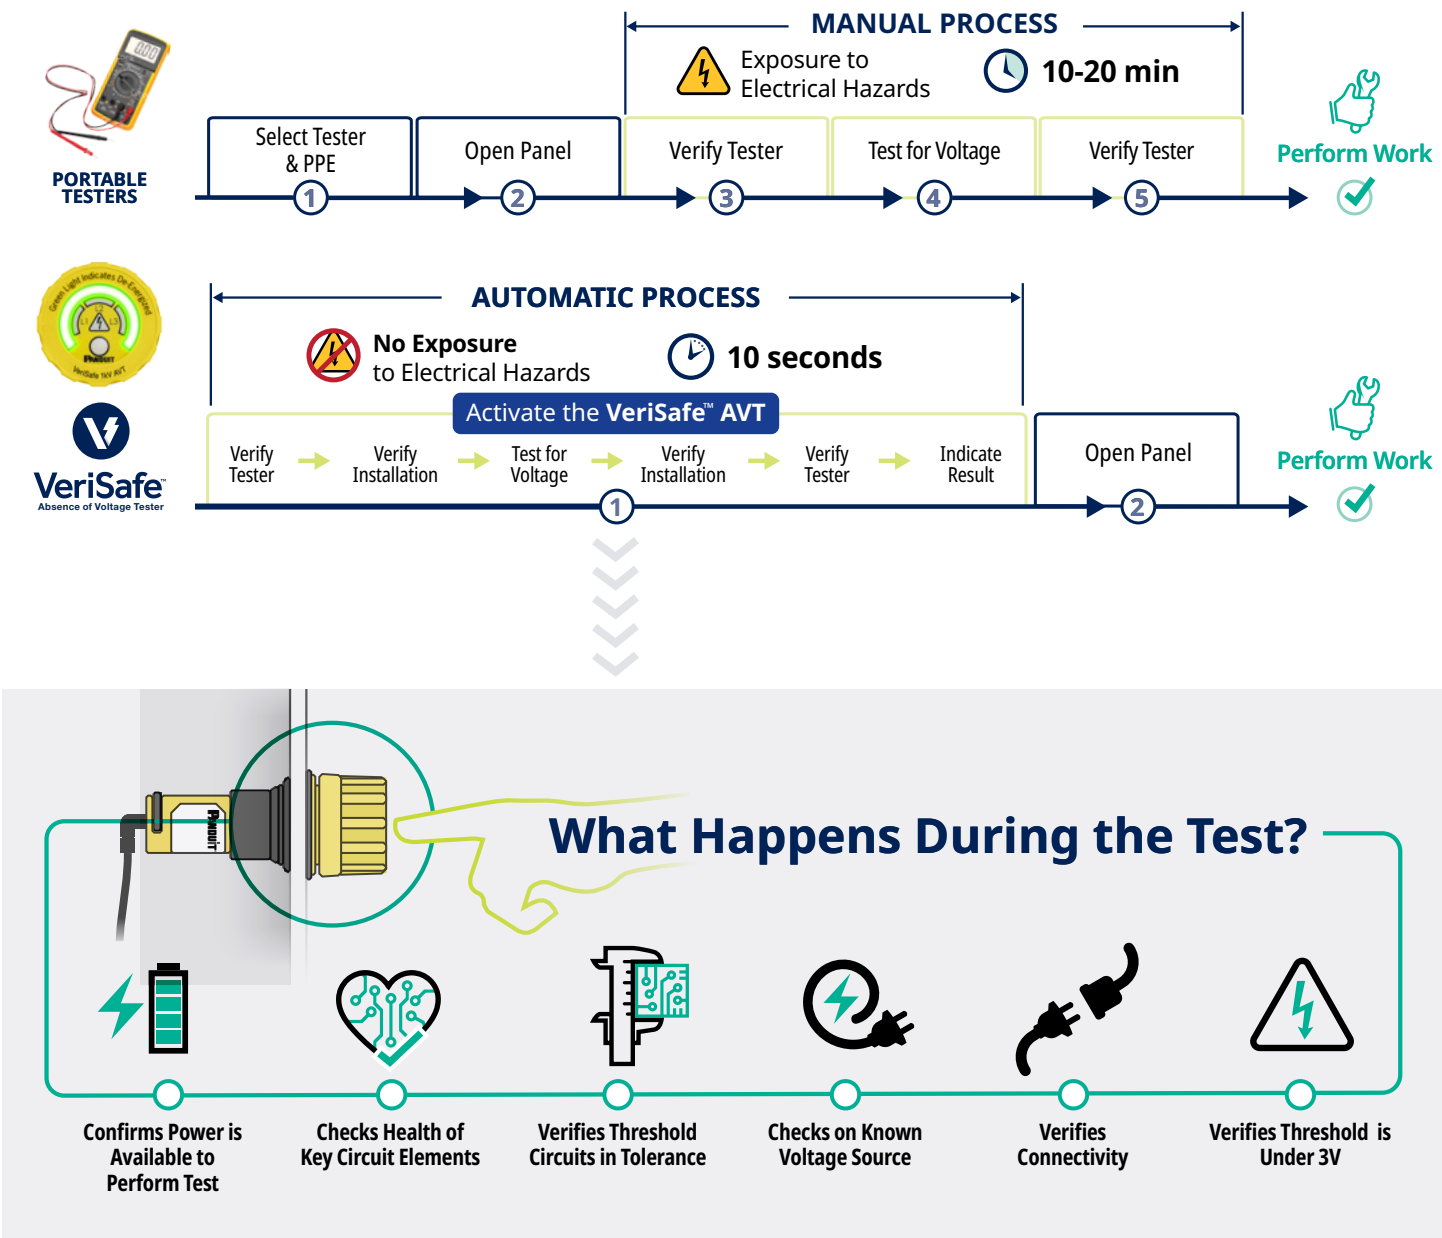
MANUAL PROCESS

Exposure to Electrical Hazards

10-20 min

PORTABLE TESTERS

Select Tester & PPE
1

Open Panel
2

Verify Tester
3

Test for Voltage
4

Verify Tester
5

Perform Work

AUTOMATIC PROCESS

No Exposure to Electrical Hazards

10 seconds

Activate the VeriSafe™ AVT

VeriSafe
Absence of Voltage Tester

Verify Tester

Verify Installation

Test for Voltage

Verify Installation

Verify Tester

Indicate Result

1

Open Panel
2

Perform Work

What Happens During the Test?

Confirms Power is Available to Perform Test

Checks Health of Key Circuit Elements

Verifies Threshold Circuits in Tolerance

Checks on Known Voltage Source

Verifies Connectivity

Verifies Threshold is Under 3V